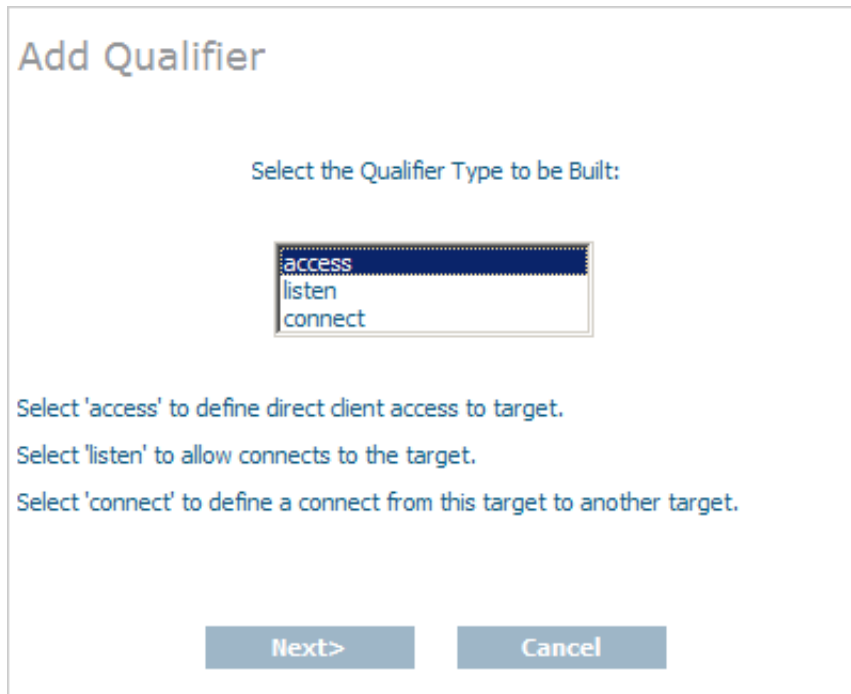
Add Qualifier

Select the Qualifier Type to be Built:

access
listen
connect

Select 'access' to define direct client access to target.

Select 'listen' to allow connects to the target.

Select 'connect' to define a connect from this target to another target.

Next>
Cancel